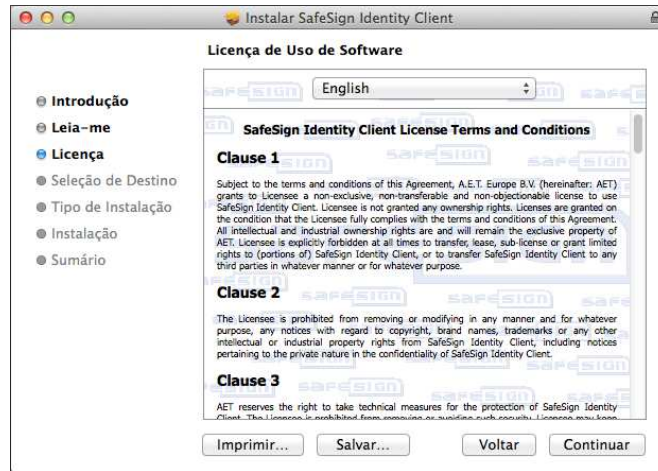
Instalar SafeSign Identity Client

Licença de Uso de Software

English

Introdução
Leia-me
Licença
Seleção de Destino
Tipo de Instalação
Instalação
Sumário

SafeSign Identity Client License Terms and Conditions

Clause 1

Subject to the terms and conditions of this Agreement, A.E.T. Europe B.V. (hereinafter: AET) grants to Licensee a non-exclusive, non-transferable and non-objectionable license to use SafeSign Identity Client. Licensee is not granted any ownership rights. Licenses are granted on the condition that the Licensee fully complies with the terms and conditions of this Agreement. All intellectual and industrial ownership rights are and will remain the exclusive property of AET. Licensee is explicitly forbidden at all times to transfer, lease, sub-license or grant limited rights to (portions of) SafeSign Identity Client, or to transfer SafeSign Identity Client to any third parties in whatever manner or for whatever purpose.

Clause 2

The Licensee is prohibited from removing or modifying in any manner and for whatever purpose, any notices with regard to copyright, brand names, trademarks or any other intellectual or industrial property rights from SafeSign Identity Client, including notices pertaining to the private nature in the confidentiality of SafeSign Identity Client.

Clause 3

AET reserves the right to take technical measures for the protection of SafeSign Identity Client. The Licensee is prohibited from removing or avoiding such security. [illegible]

Imprimir... Salvar... Voltar Continuar